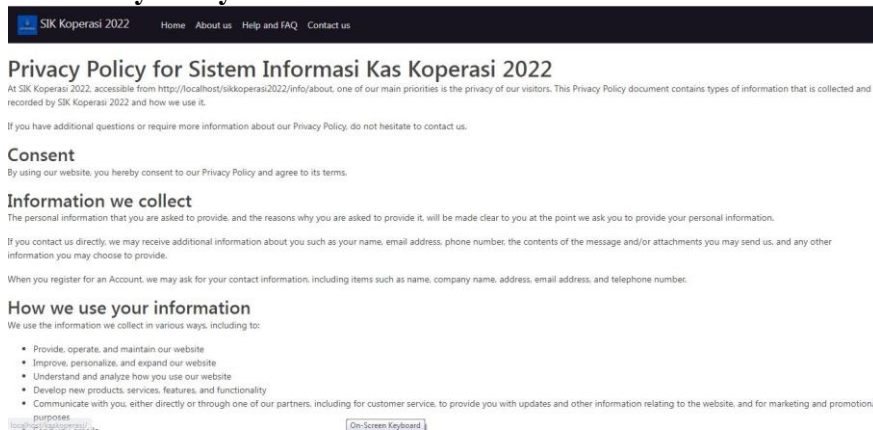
SIK Koperasi 2022 Home About us Help and FAQ Contact us

Privacy Policy for Sistem Informasi Kas Koperasi 2022

At SIK Koperasi 2022, accessible from http://localhost/sikkoperasi2022/info/about, one of our main priorities is the privacy of our visitors. This Privacy Policy document contains types of information that is collected and recorded by SIK Koperasi 2022 and how we use it.

If you have additional questions or require more information about our Privacy Policy, do not hesitate to contact us.

Consent

By using our website, you hereby consent to our Privacy Policy and agree to its terms.

Information we collect

The personal information that you are asked to provide, and the reasons why you are asked to provide it, will be made clear to you at the point we ask you to provide your personal information.

If you contact us directly, we may receive additional information about you such as your name, email address, phone number, the contents of the message and/or attachments you may send us, and any other information you may choose to provide.

When you register for an Account, we may ask for your contact information, including items such as name, company name, address, email address, and telephone number.

How we use your information

We use the information we collect in various ways, including to:

- Provide, operate, and maintain our website
- Improve, personalize, and expand our website
- Understand and analyze how you use our website
- Develop new products, services, features, and functionality
- Communicate with you, either directly or through one of our partners, including for customer service, to provide you with updates and other information relating to the website, and for marketing and promotional purposes

localhost/sikkoperasi/

On-Screen Keyboard